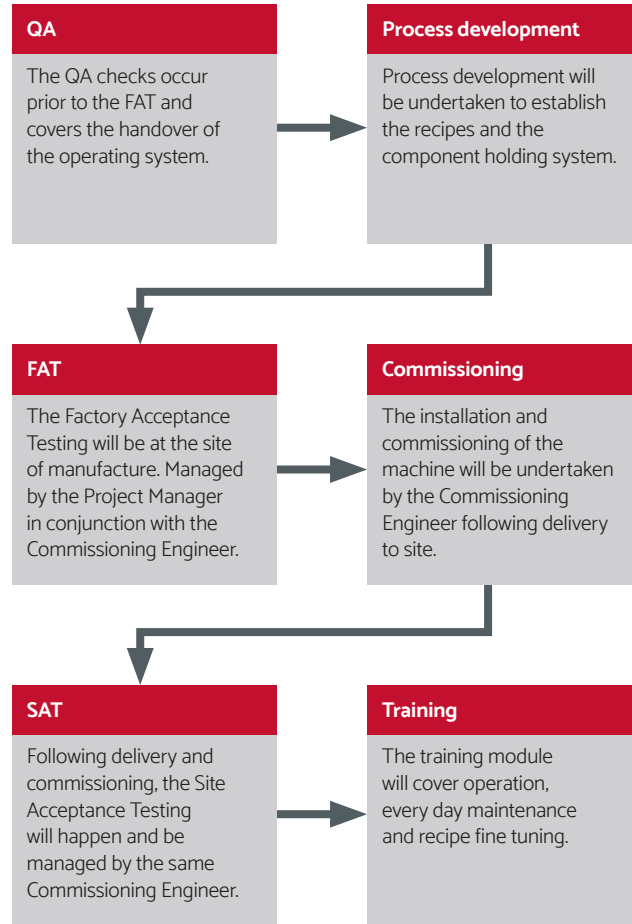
QA

The QA checks occur prior to the FAT and covers the handover of the operating system.

Process development

Process development will be undertaken to establish the recipes and the component holding system.

FAT

The Factory Acceptance Testing will be at the site of manufacture. Managed by the Project Manager in conjunction with the Commissioning Engineer.

Commissioning

The installation and commissioning of the machine will be undertaken by the Commissioning Engineer following delivery to site.

SAT

Following delivery and commissioning, the Site Acceptance Testing will happen and be managed by the same Commissioning Engineer.

Training

The training module will cover operation, every day maintenance and recipe fine tuning.